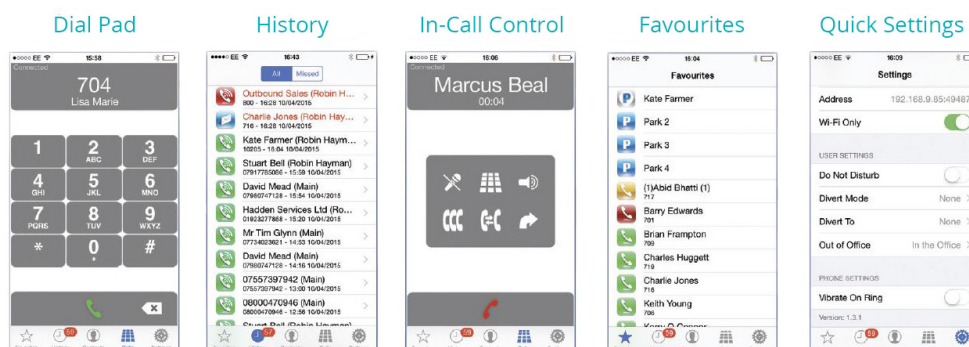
Dial Pad

●●●●● EE 15:38
Connected
704
Lisa Marie
1
2 ABC
3 DEF
4 GHI
5 JKL
6 MNO
7 PQRS
8 TUV
9 WXYZ
*
0 +
#
59

History

●●●●● EE 16:43
All Missed
Outbound Sales (Robin H...
800 - 16:28 10/04/2015
Charlie Jones (Robin Hay...
716 - 16:28 10/04/2015
Kate Farmer (Robin Haym...
10205 - 15:04 10/04/2015
Stuart Bell (Robin Hayman)
07917755066 - 15:59 10/04/2015
David Mead (Main)
07980747128 - 15:54 10/04/2015
Hadden Services Ltd (Ro...
01932277868 - 15:20 10/04/2015
Mr Tim Glynn (Main)
07734032621 - 14:53 10/04/2015
David Mead (Main)
07980747128 - 14:16 10/04/2015
07557397942 (Main)
07557397942 - 13:00 10/04/2015
08000470946 (Main)
08000470946 - 12:56 10/04/2015
Stuart Bell (Robin Hayman)
57

In-Call Control

●●●●● EE 16:06
Connected
Marcus Beal
00:04
59

Favourites

●●●●● EE 16:04
Favourites
Kate Farmer
Park 2
Park 3
Park 4
(1)Abid Bhatti (1)
717
Barry Edwards
701
Brian Frampton
709
Charles Huggett
719
Charlie Jones
716
Keith Young
706
Kerry O Connor
59

Quick Settings

●●●●● EE 16:09
Settings
Address 192.168.9.85:49487
Wi-Fi Only
USER SETTINGS
Do Not Disturb
Divert Mode None
Divert To None
Out of Office In the Office
PHONE SETTINGS
Vibrate On Ring
Version: 1.3.1
59